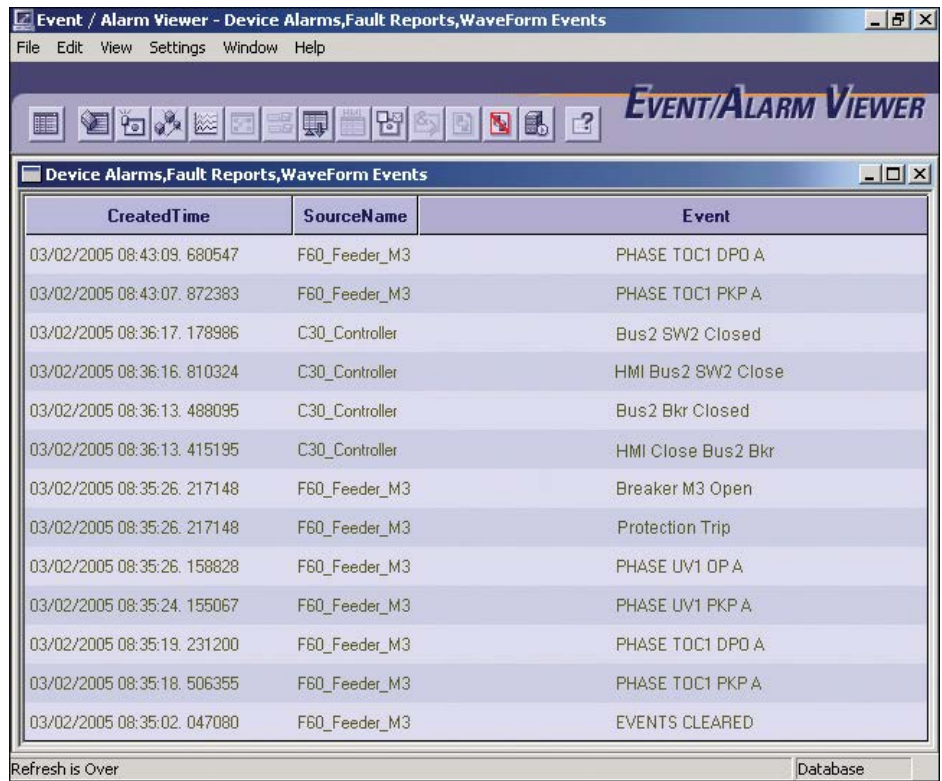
Event / Alarm Viewer - Device Alarms,Fault Reports,WaveForm Events

File Edit View Settings Window Help

EVENT/ALARM VIEWER

Device Alarms,Fault Reports,WaveForm Events

| CreatedTime | SourceName | Event |
|---|---|---|
| 03/02/2005 08:43:09. 680547 | F60_Feeder_M3 | PHASE TOC1 DPO A |
| 03/02/2005 08:43:07. 872383 | F60_Feeder_M3 | PHASE TOC1 PKP A |
| 03/02/2005 08:36:17. 178986 | C30_Controller | Bus2 SW2 Closed |
| 03/02/2005 08:36:16. 810324 | C30_Controller | HMI Bus2 SW2 Close |
| 03/02/2005 08:36:13. 488095 | C30_Controller | Bus2 Bkr Closed |
| 03/02/2005 08:36:13. 415195 | C30_Controller | HMI Close Bus2 Bkr |
| 03/02/2005 08:35:26. 217148 | F60_Feeder_M3 | Breaker M3 Open |
| 03/02/2005 08:35:26. 217148 | F60_Feeder_M3 | Protection Trip |
| 03/02/2005 08:35:26. 158828 | F60_Feeder_M3 | PHASE UV1 OP A |
| 03/02/2005 08:35:24. 155067 | F60_Feeder_M3 | PHASE UV1 PKP A |
| 03/02/2005 08:35:19. 231200 | F60_Feeder_M3 | PHASE TOC1 DPO A |
| 03/02/2005 08:35:18. 506355 | F60_Feeder_M3 | PHASE TOC1 PKP A |
| 03/02/2005 08:35:02. 047080 | F60_Feeder_M3 | EVENTS CLEARED |

Refresh is Over

Database